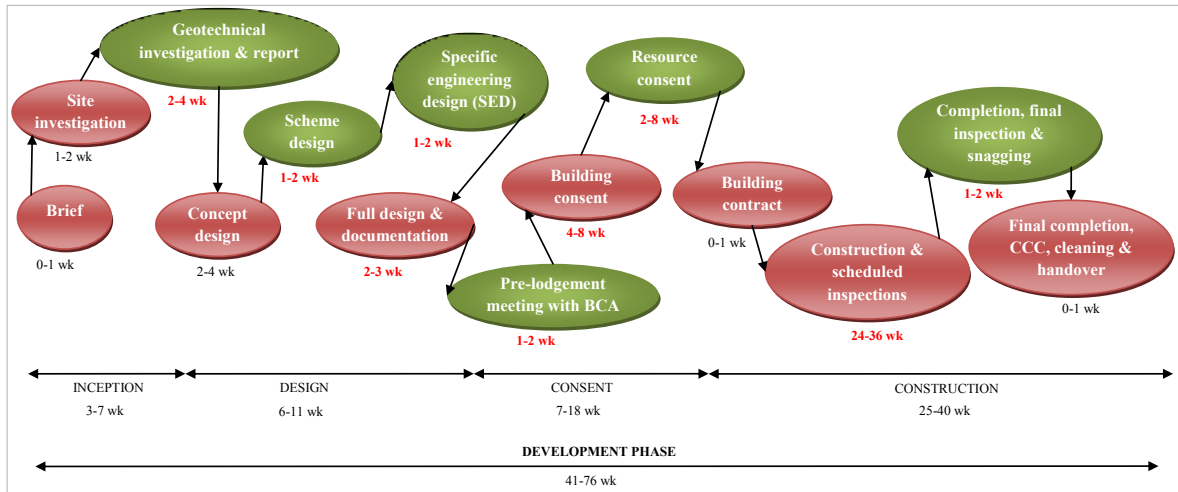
Brief
0-1 wk

Site investigation
1-2 wk

Geotechnical investigation & report
2-4 wk

Concept design
2-4 wk

Scheme design
1-2 wk

Specific engineering design (SED)
1-2 wk

Full design & documentation
2-3 wk

Pre-lodgement meeting with BCA
1-2 wk

Building consent
4-8 wk

Resource consent
2-8 wk

Building contract
0-1 wk

Construction & scheduled inspections
24-36 wk

Completion, final inspection & snagging
1-2 wk

Final completion, CCC, cleaning & handover
0-1 wk

INCEPTION
3-7 wk

DESIGN
6-11 wk

CONSENT
7-18 wk

CONSTRUCTION
25-40 wk

DEVELOPMENT PHASE
41-76 wk